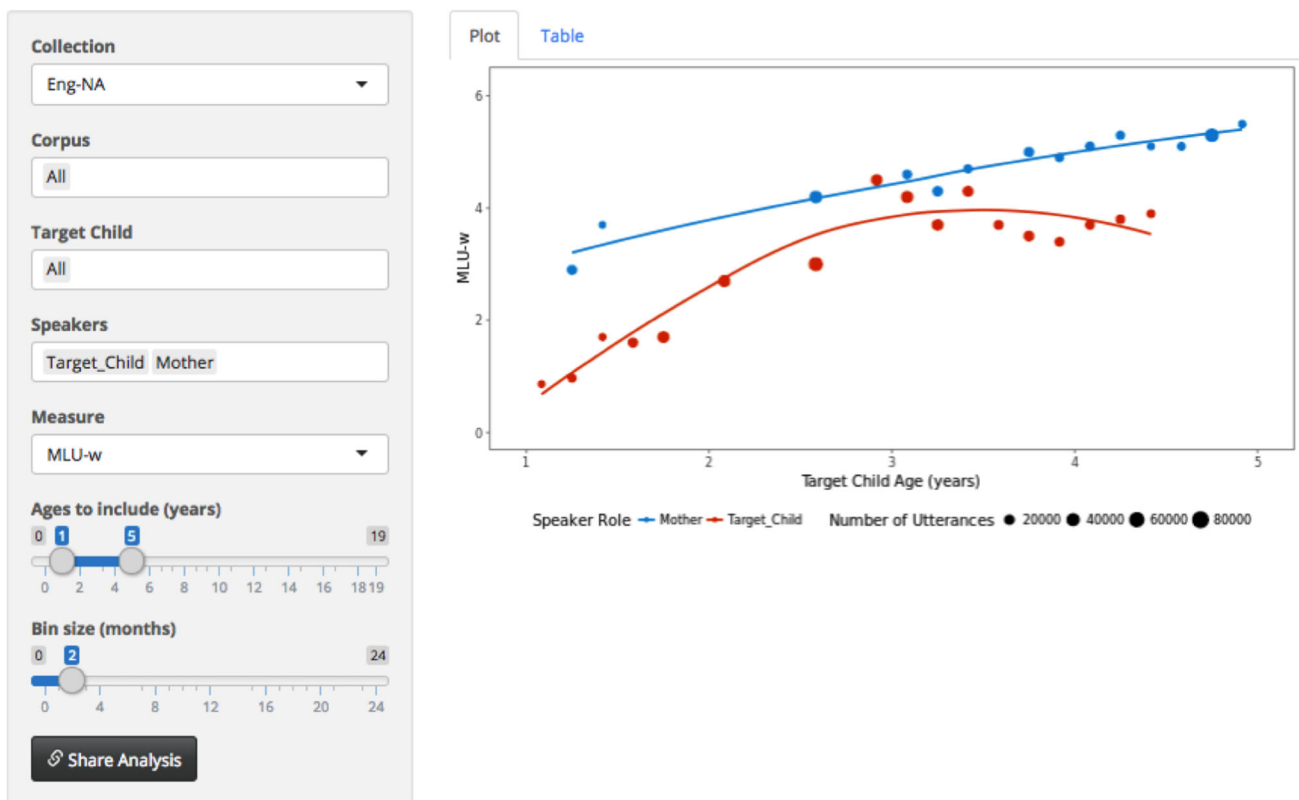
Collection
Eng-NA

Corpus
All

Target Child
All

Speakers
Target_Child Mother

Measure
MLU-w

Ages to include (years)
0 1 5 19
0 2 4 6 8 10 12 14 16 18 19

Bin size (months)
0 2 24
0 4 8 12 16 20 24

Share Analysis

Plot Table

6
4
2
0
MLU-w
1 2 3 4 5
Target Child Age (years)

Speaker Role Mother Target_Child Number of Utterances 20000 40000 60000 80000